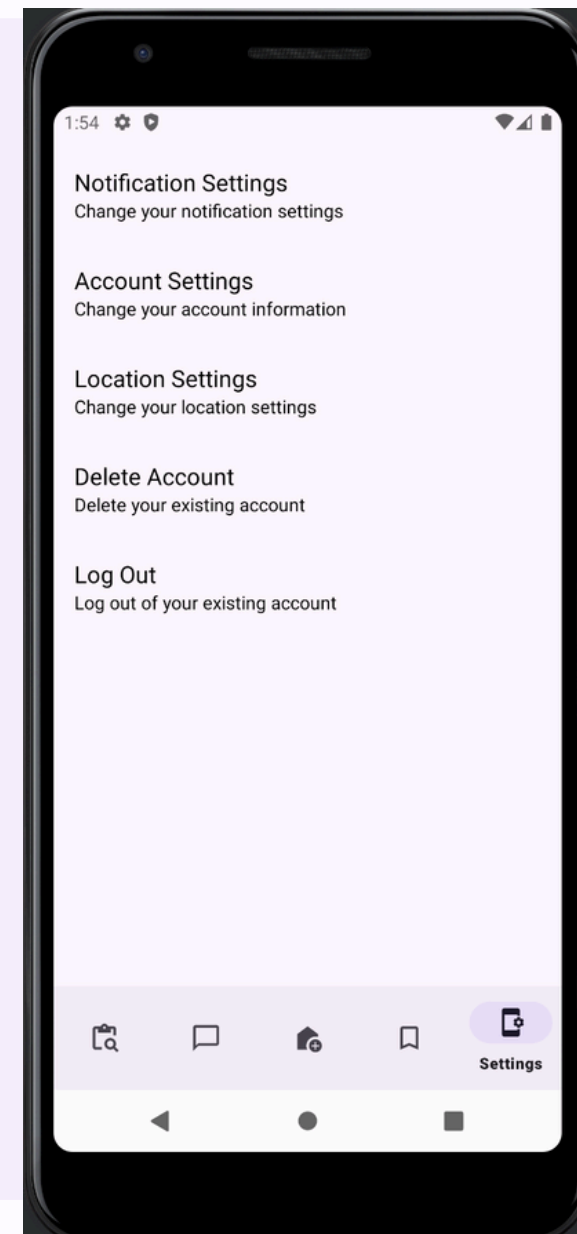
1:54

Notification Settings
Change your notification settings

Account Settings
Change your account information

Location Settings
Change your location settings

Delete Account
Delete your existing account

Log Out
Log out of your existing account

Settings